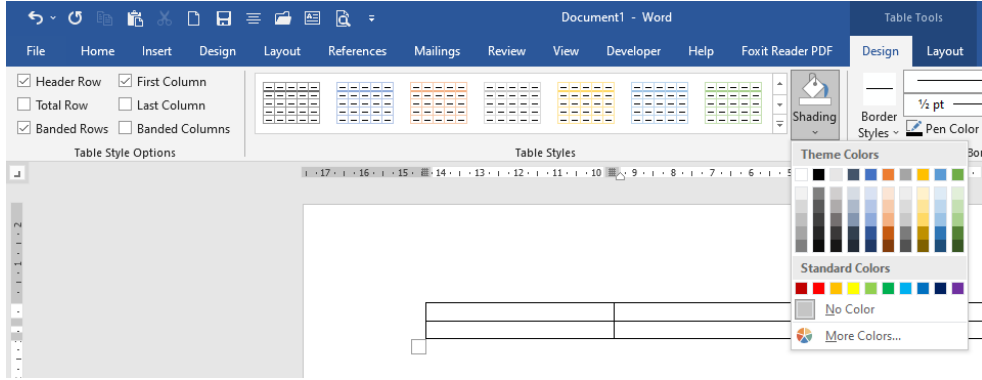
Document1 - Word

Table Tools

File Home Insert Design Layout References Mailings Review View Developer Help Foxit Reader PDF Design Layout

Header Row
First Column
Total Row
Last Column
Banded Rows
Banded Columns

Table Style Options

Table Styles

Shading

Border Styles

½ pt

Pen Color

Bo

· 17 · · 16 · · 15 · · 14 · · 13 · · 12 · · 11 · · 10 · 9 · · 8 · · 7 · · 6 · · 5

Theme Colors

Standard Colors

No Color

More Colors...

2

1